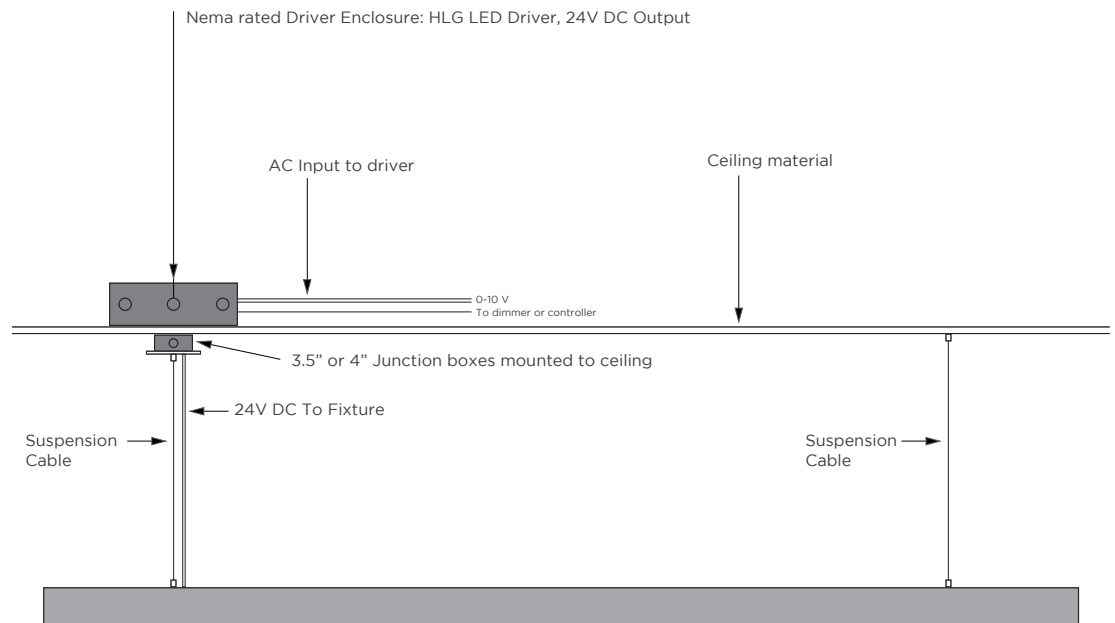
Nema rated Driver Enclosure: HLG LED Driver, 24V DC Output

AC Input to driver

Ceiling material

0-10 V
To dimmer or controller

3.5" or 4" Junction boxes mounted to ceiling

24V DC To Fixture

Suspension Cable

Suspension Cable